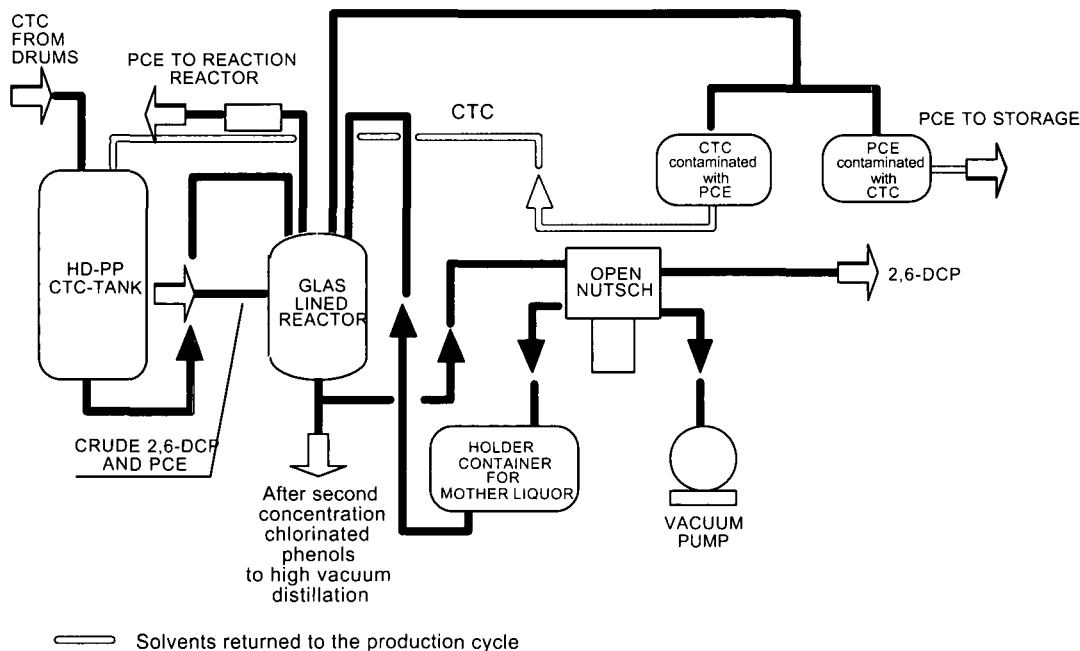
CTC FROM DRUMS

PCE TO REACTION REACTOR

CTC

PCE TO STORAGE

CTC contaminated with PCE

PCE contaminated with CTC

HD-PP CTC-TANK

GLAS LINED REACTOR

OPEN NUTSCH

2,6-DCP

CRUDE 2,6-DCP AND PCE

HOLDER CONTAINER FOR MOTHER LIQUOR

VACUUM PUMP

After second concentration chlorinated phenols to high vacuum distillation

Solvents returned to the production cycle